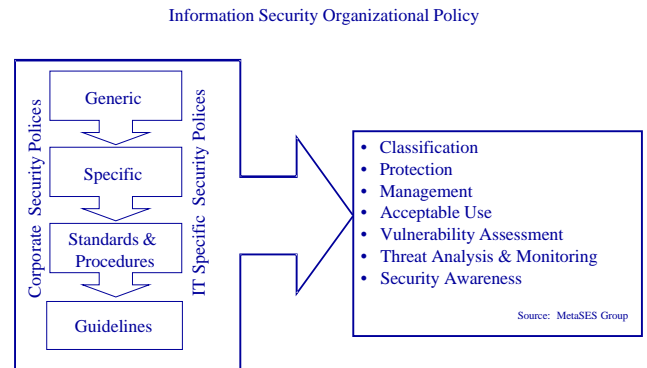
Information Security Organizational Policy

Corporate Security Polices

Generic

Specific

Standards & Procedures

Guidelines

IT Specific Security Polices

- Classification
- Protection
- Management
- Acceptable Use
- Vulnerability Assessment
- Threat Analysis & Monitoring
- Security Awareness

Source: MetaSES Group